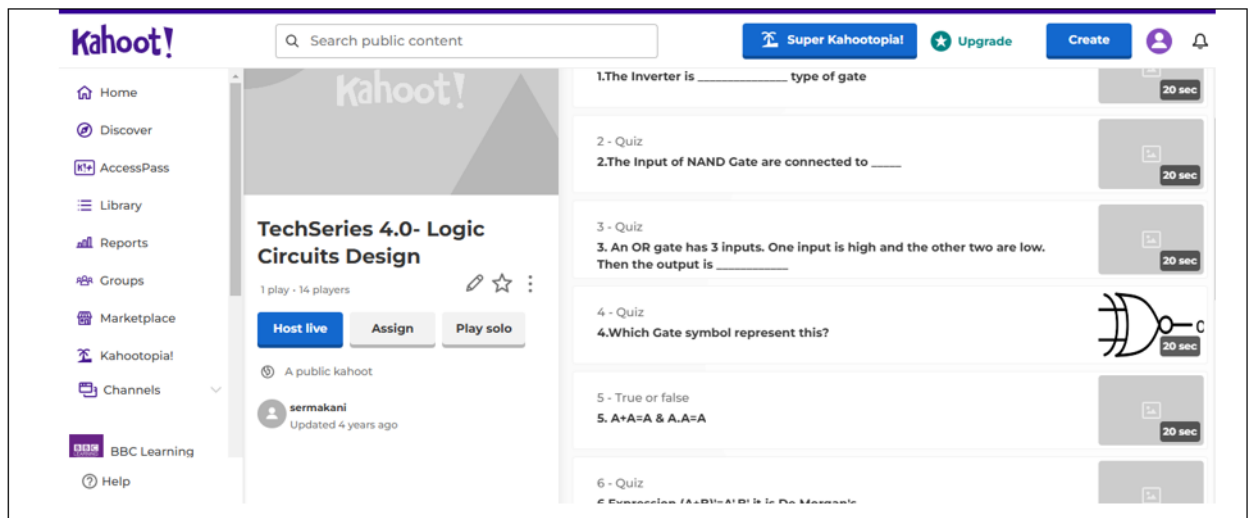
Kahoot!

Search public content

Super Kahootopia!

Upgrade

Create

Home

Discover

AccessPass

Library

Reports

Groups

Marketplace

Kahootopia!

Channels

BBC Learning

Help

Kahoot!

TechSeries 4.0- Logic Circuits Design

1 play - 14 players

Host live

Assign

Play solo

A public kahoot

sermakani

Updated 4 years ago

1.The Inverter is _____________ type of gate

20 sec

2 - Quiz

2.The Input of NAND Gate are connected to _____

20 sec

3 - Quiz

3. An OR gate has 3 inputs. One input is high and the other two are low. Then the output is ___________

20 sec

4 - Quiz

4.Which Gate symbol represent this?

C

20 sec

5 - True or false

5. A+A=A & A.A=A

20 sec

6 - Quiz

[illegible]